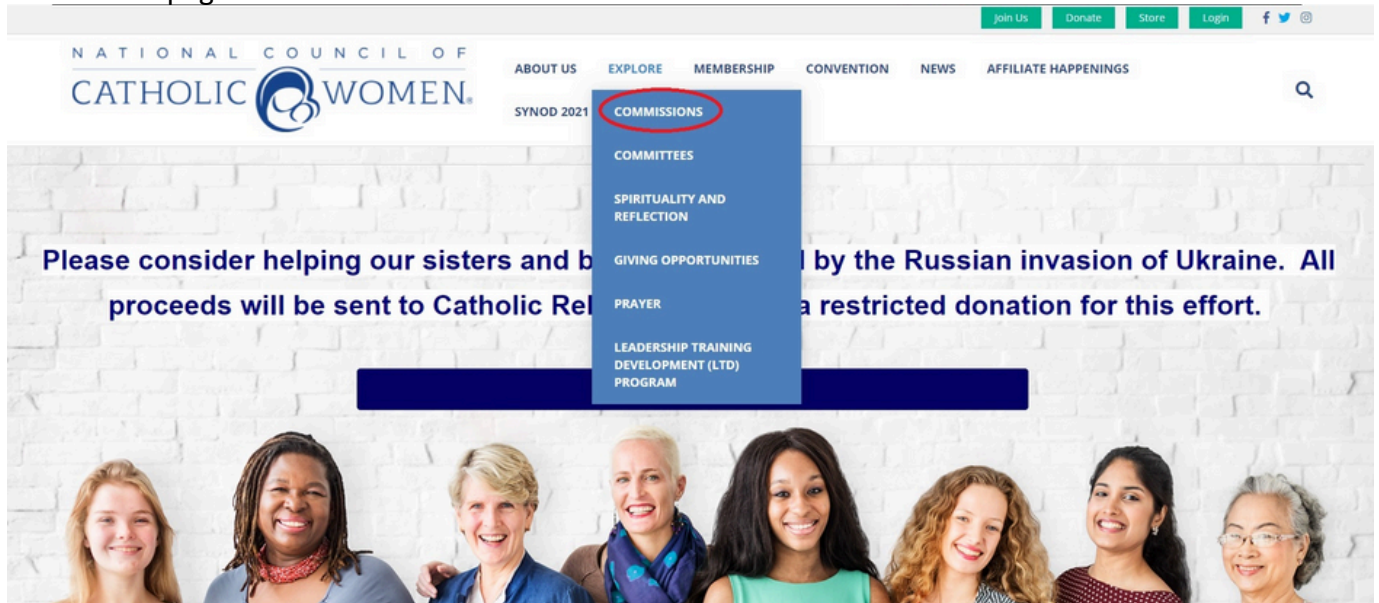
Join Us Donate Store Login

NATIONAL COUNCIL OF CATHOLIC WOMEN

ABOUT US EXPLORE MEMBERSHIP CONVENTION NEWS AFFILIATE HAPPENINGS

SYNOD 2021

COMMISSIONS

COMMITTEES

SPIRITUALITY AND REFLECTION

GIVING OPPORTUNITIES

PRAYER

LEADERSHIP TRAINING DEVELOPMENT (LTD) PROGRAM

Please consider helping our sisters and b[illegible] by the Russian invasion of Ukraine. All proceeds will be sent to Catholic Rel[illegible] a restricted donation for this effort.